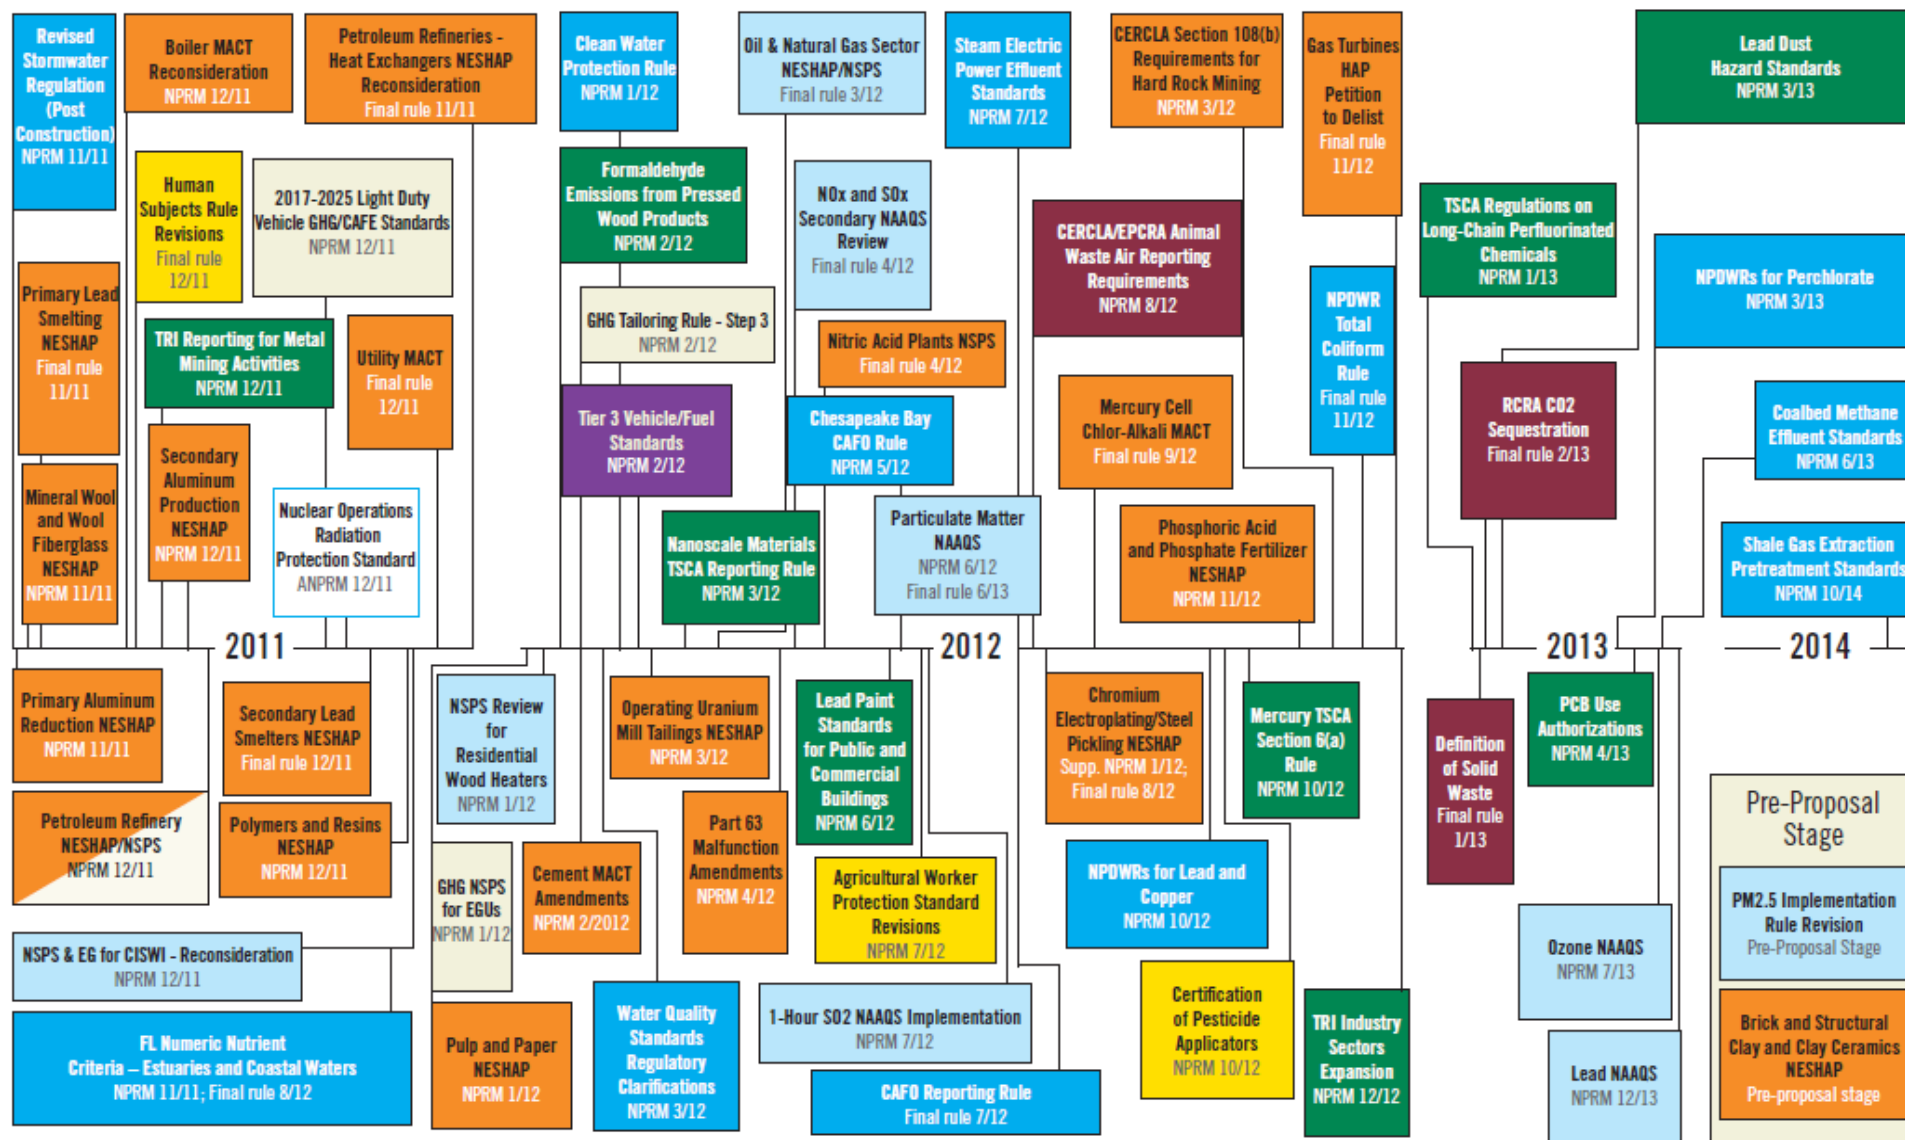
Revised Stormwater Regulation (Post Construction) NPRM 11/11

Boiler MACT Reconsideration NPRM 12/11

Petroleum Refineries - Heat Exchangers NESHAP Reconsideration Final rule 11/11

Clean Water Protection Rule NPRM 1/12

Oil & Natural Gas Sector NESHAP/NSPS Final rule 3/12

Steam Electric Power Effluent Standards NPRM 7/12

CERCLA Section 108(b) Requirements for Hard Rock Mining NPRM 3/12

Gas Turbines HAP Petition to Delist Final rule 11/12

Lead Dust Hazard Standards NPRM 3/13

Human Subjects Rule Revisions Final rule 12/11

2017-2025 Light Duty Vehicle GHG/CAFE Standards NPRM 12/11

Formaldehyde Emissions from Pressed Wood Products NPRM 2/12

NOx and SOx Secondary NAAQS Review Final rule 4/12

CERCLA/EPCRA Animal Waste Air Reporting Requirements NPRM 8/12

TSCA Regulations on Long-Chain Perfluorinated Chemicals NPRM 1/13

NPDWRs for Perchlorate NPRM 3/13

Primary Lead Smelting NESHAP Final rule 11/11

GHG Tailoring Rule - Step 3 NPRM 2/12

NPDWR Total Coliform Rule Final rule 11/12

TRI Reporting for Metal Mining Activities NPRM 12/11

Utility MACT Final rule 12/11

Nitric Acid Plants NSPS Final rule 4/12

RCRA CO2 Sequestration Final rule 2/13

Coalbed Methane Effluent Standards NPRM 6/13

Tier 3 Vehicle/Fuel Standards NPRM 2/12

Chesapeake Bay CAFO Rule NPRM 5/12

Mercury Cell Chlor-Alkali MACT Final rule 9/12

Secondary Aluminum Production NESHAP NPRM 12/11

Mineral Wool and Wool Fiberglass NESHAP NPRM 11/11

Nuclear Operations Radiation Protection Standard ANPRM 12/11

Nanoscale Materials TSCA Reporting Rule NPRM 3/12

Particulate Matter NAAQS NPRM 6/12 Final rule 6/13

Phosphoric Acid and Phosphate Fertilizer NESHAP NPRM 11/12

Shale Gas Extraction Pretreatment Standards NPRM 10/14

2011

2012

2013

2014

Primary Aluminum Reduction NESHAP NPRM 11/11

Secondary Lead Smelters NESHAP Final rule 12/11

NSPS Review for Residential Wood Heaters NPRM 1/12

Operating Uranium Mill Tailings NESHAP NPRM 3/12

Lead Paint Standards for Public and Commercial Buildings NPRM 6/12

Chromium Electroplating/Steel Pickling NESHAP Supp. NPRM 1/12; Final rule 8/12

Mercury TSCA Section 6(a) Rule NPRM 10/12

Definition of Solid Waste Final rule 1/13

PCB Use Authorizations NPRM 4/13

Petroleum Refinery NESHAP/NSPS NPRM 12/11

Polymers and Resins NESHAP NPRM 12/11

GHG NSPS for EGUs NPRM 1/12

Cement MACT Amendments NPRM 2/2012

Part 63 Malfunction Amendments NPRM 4/12

Agricultural Worker Protection Standard Revisions NPRM 7/12

NPDWRs for Lead and Copper NPRM 10/12

Pre-Proposal Stage

PM2.5 Implementation Rule Revision Pre-Proposal Stage

NSPS & EG for CISWI - Reconsideration NPRM 12/11

Ozone NAAQS NPRM 7/13

FL Numeric Nutrient Criteria – Estuaries and Coastal Waters NPRM 11/11; Final rule 8/12

Pulp and Paper NESHAP NPRM 1/12

Water Quality Standards Regulatory Clarifications NPRM 3/12

1-Hour SO2 NAAQS Implementation NPRM 7/12

Certification of Pesticide Applicators NPRM 10/12

TRI Industry Sectors Expansion NPRM 12/12

Brick and Structural Clay and Clay Ceramics NESHAP Pre-proposal stage

CAFO Reporting Rule Final rule 7/12

Lead NAAQS NPRM 12/13